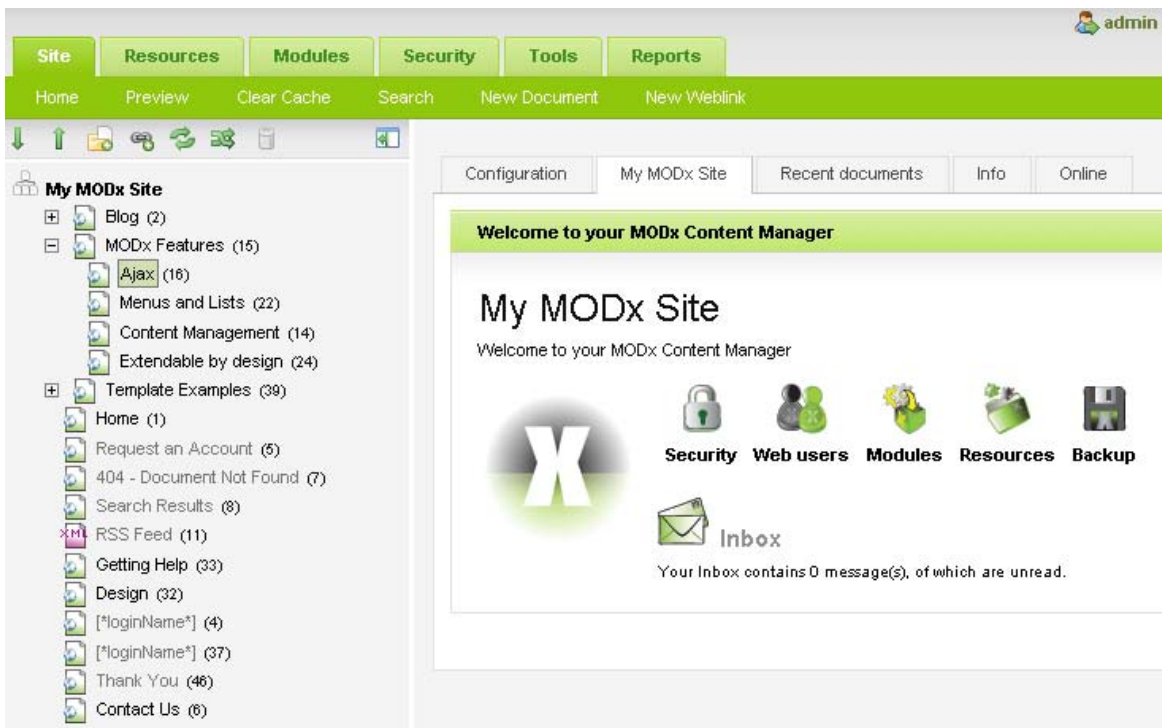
admin

Site | Resources | Modules | Security | Tools | Reports

Home | Preview | Clear Cache | Search | New Document | New Weblink

My MODx Site
Blog (2)
MODx Features (15)
Ajax (16)
Menus and Lists (22)
Content Management (14)
Extendable by design (24)
Template Examples (39)
Home (1)
Request an Account (5)
404 - Document Not Found (7)
Search Results (8)
XML RSS Feed (11)
Getting Help (33)
Design (32)
[*loginName*] (4)
[*loginName*] (37)
Thank You (46)
Contact Us (6)

Configuration | My MODx Site | Recent documents | Info | Online

Welcome to your MODx Content Manager

My MODx Site

Welcome to your MODx Content Manager

Security | Web users | Modules | Resources | Backup

Inbox

Your Inbox contains 0 message(s), of which are unread.